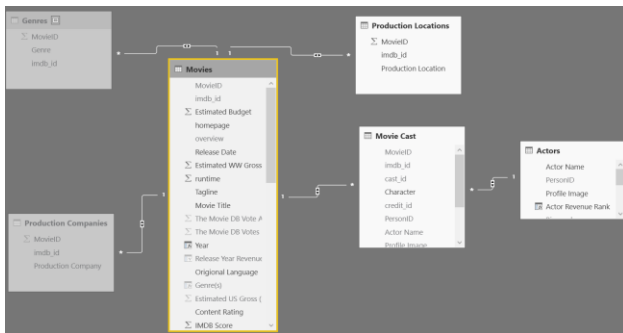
Genres

MovieID

Genre

Imdb_id

Production Locations

MovieID

imdb_id

Production Location

Movies

MovieID

imdb_id

Estimated Budget

homepage

overview

Release Date

Estimated WW Gross

runtime

Tagline

Movie Title

The Movie DB Vote A

The Movie DB Votes

Year

Release Year Revenue

Oriogional Language

Genre(s)

Estimated US Gross (

Content Rating

IMDB Score

Movie Cast

MovieID

imdb_id

cast_id

Character

credit_id

PersonID

Actor Name

Profile Image

Actors

Actor Name

PersonID

Profile Image

Actor Revenue Rank

Production Companies

MovieID

imdb_id

Production Company